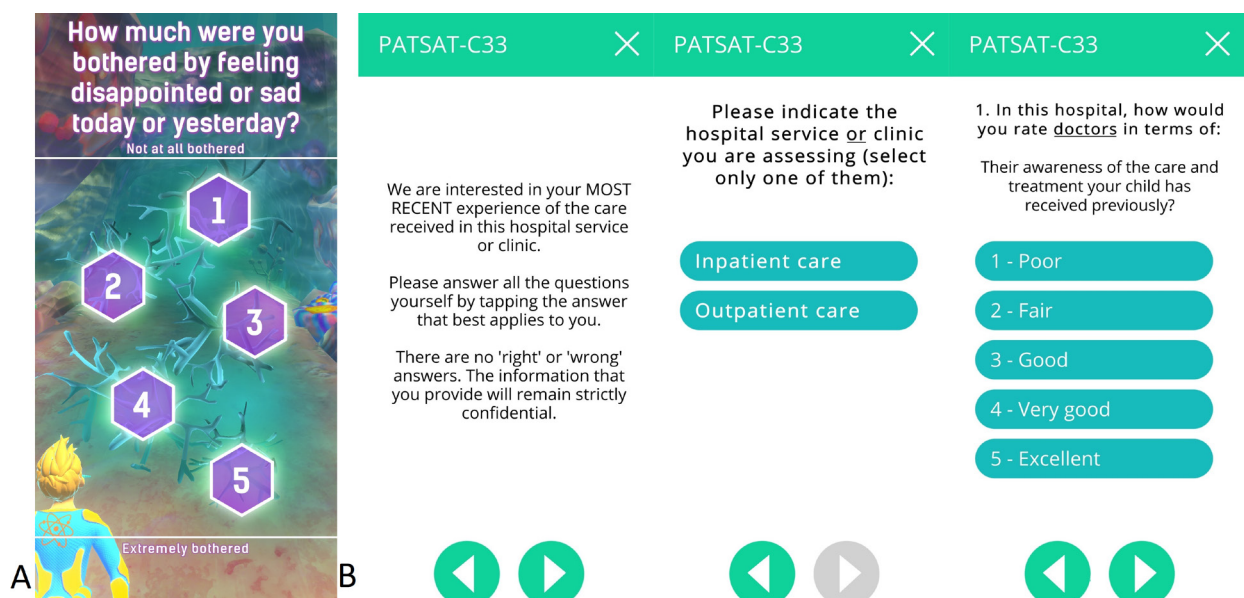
How much were you bothered by feeling disappointed or sad today or yesterday?

Not at all bothered

1

2

3

4

5

Extremely bothered

A

B

PATSAT-C33

We are interested in your MOST RECENT experience of the care received in this hospital service or clinic.

Please answer all the questions yourself by tapping the answer that best applies to you.

There are no 'right' or 'wrong' answers. The information that you provide will remain strictly confidential.

PATSAT-C33

Please indicate the hospital service or clinic you are assessing (select only one of them):

Inpatient care

Outpatient care

PATSAT-C33

1. In this hospital, how would you rate doctors in terms of:

Their awareness of the care and treatment your child has received previously?

1 - Poor

2 - Fair

3 - Good

4 - Very good

5 - Excellent